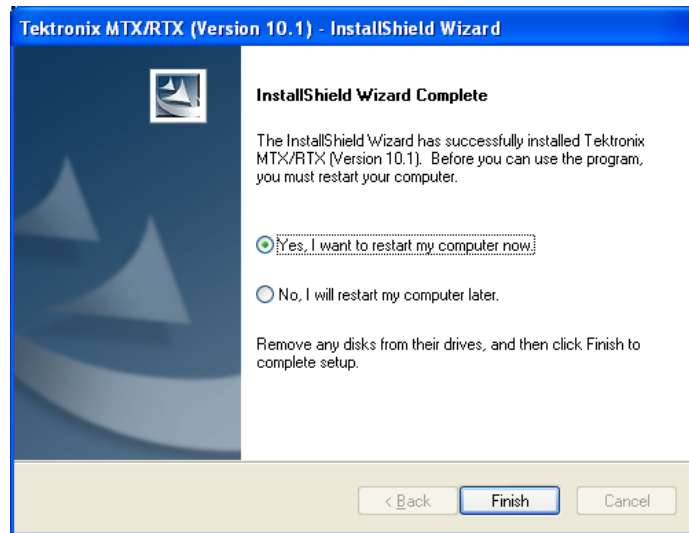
Tektronix MTX/RTX (Version 10.1) - InstallShield Wizard

InstallShield Wizard Complete

The InstallShield Wizard has successfully installed Tektronix MTX/RTX (Version 10.1). Before you can use the program, you must restart your computer.

Yes, I want to restart my computer now.

No, I will restart my computer later.

Remove any disks from their drives, and then click Finish to complete setup.

< Back

Finish

Cancel